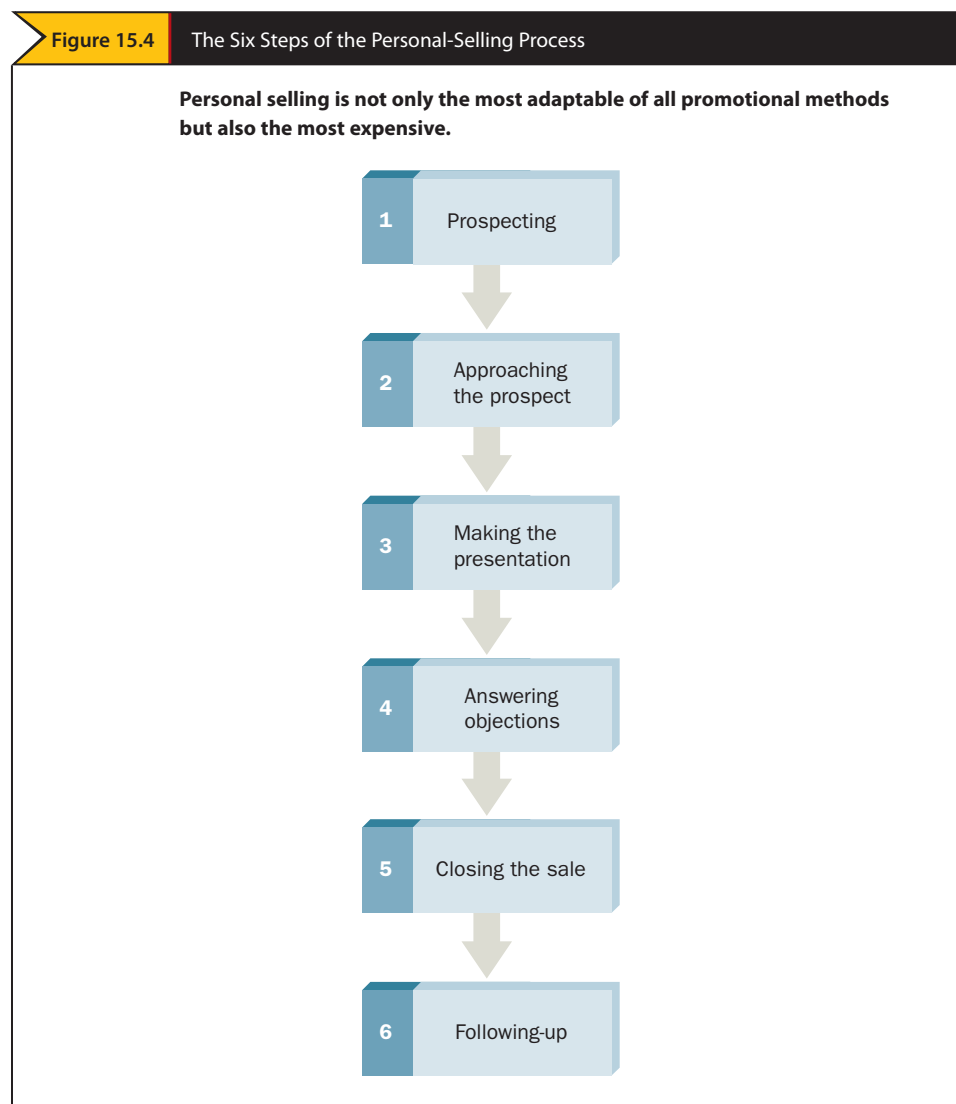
Figure 15.4 The Six Steps of the Personal-Selling Process

Personal selling is not only the most adaptable of all promotional methods but also the most expensive.

1 Prospecting

2 Approaching the prospect

3 Making the presentation

4 Answering objections

5 Closing the sale

6 Following-up